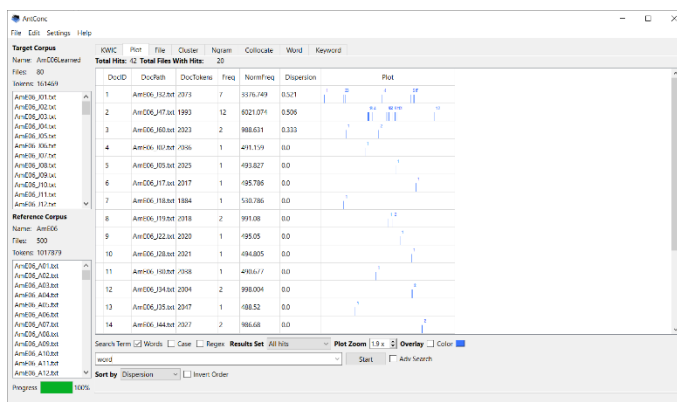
AntConc

File Edit Settings Help

Target Corpus
Name: AmE06Learned
Files: 80
Tokens: 163469

AmE06_J01.txt
AmE06_J02.txt
AmE06_J03.txt
AmE06_J04.txt
AmE06_J05.txt
AmE06_J06.txt
AmE06_J07.txt
AmE06_J08.txt
AmE06_J09.txt
AmE06_J10.txt
AmE06_J11.txt
AmE06_J12.txt

Reference Corpus
Name: AmE06
Files: 500
Tokens: 1017879

AmE06_A01.txt
AmE06_A02.txt
AmE06_A03.txt
AmE06_A04.txt
AmE06_A05.txt
AmE06_A06.txt
AmE06_A07.txt
AmE06_A08.txt
AmE06_A09.txt
AmE06_A10.txt
AmE06_A11.txt
AmE06_A12.txt

Progress 100%

KWIC Plot File Cluster Ngram Collocate Word Keyword

Total Hits: 42 Total Files With Hits: 20

| DocID | DocPath | DocTokens | Freq | NormFreq | Dispersion | Plot |
|---|---|---|---|---|---|---|
| 1 | AmE06_J32.txt | 2073 | 7 | 3376.749 | 0.521 | |
| 2 | AmE06_J47.txt | 1993 | 12 | 6021.074 | 0.506 | |
| 3 | AmE06_J60.txt | 2023 | 2 | 988.631 | 0.333 | |
| 4 | AmE06_J07.txt | 2036 | 1 | 491.159 | 0.0 | |
| 5 | AmE06_J05.txt | 2025 | 1 | 493.827 | 0.0 | |
| 6 | AmE06_J17.txt | 2017 | 1 | 495.786 | 0.0 | |
| 7 | AmE06_J18.txt | 1884 | 1 | 530.786 | 0.0 | |
| 8 | AmE06_J19.txt | 2018 | 2 | 991.08 | 0.0 | |
| 9 | AmE06_J22.txt | 2020 | 1 | 495.05 | 0.0 | |
| 10 | AmE06_J28.txt | 2021 | 1 | 494.805 | 0.0 | |
| 11 | AmE06_J30.txt | 2038 | 1 | 490.677 | 0.0 | |
| 12 | AmE06_J34.txt | 2004 | 2 | 998.004 | 0.0 | |
| 13 | AmE06_J35.txt | 2047 | 1 | 488.52 | 0.0 | |
| 14 | AmE06_J44.txt | 2027 | 2 | 986.68 | 0.0 | |

Search Term ☑ Words ☐ Case ☐ Regex Results Set All hits Plot Zoom 1.9 x Overlay ☐ Color
word
Start ☐ Adv Search
Sort by Dispersion ☐ Invert Order